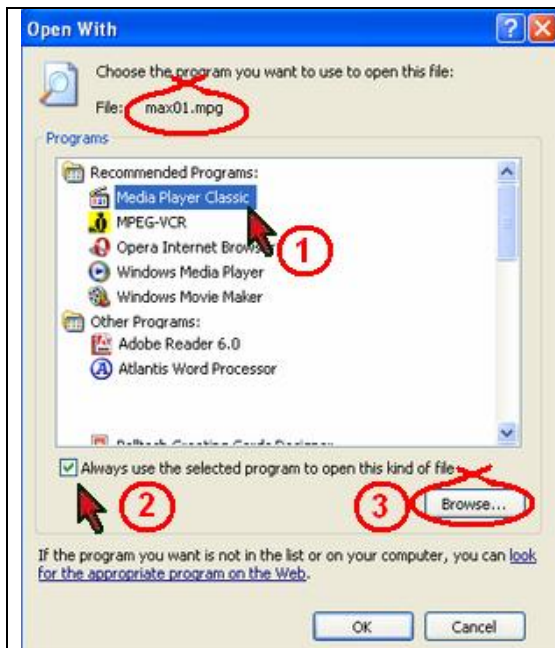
Open With

Choose the program you want to use to open this file:

File: max01.mpg

Programs

Recommended Programs:

Media Player Classic

MPEG-VCR

Opera Internet Brows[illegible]

Windows Media Player

Windows Movie Maker

Other Programs:

Adobe Reader 6.0

Atlantis Word Processor

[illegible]

1

Always use the selected program to open this kind of file

2

3

Browse...

If the program you want is not in the list or on your computer, you can look for the appropriate program on the Web.

OK

Cancel